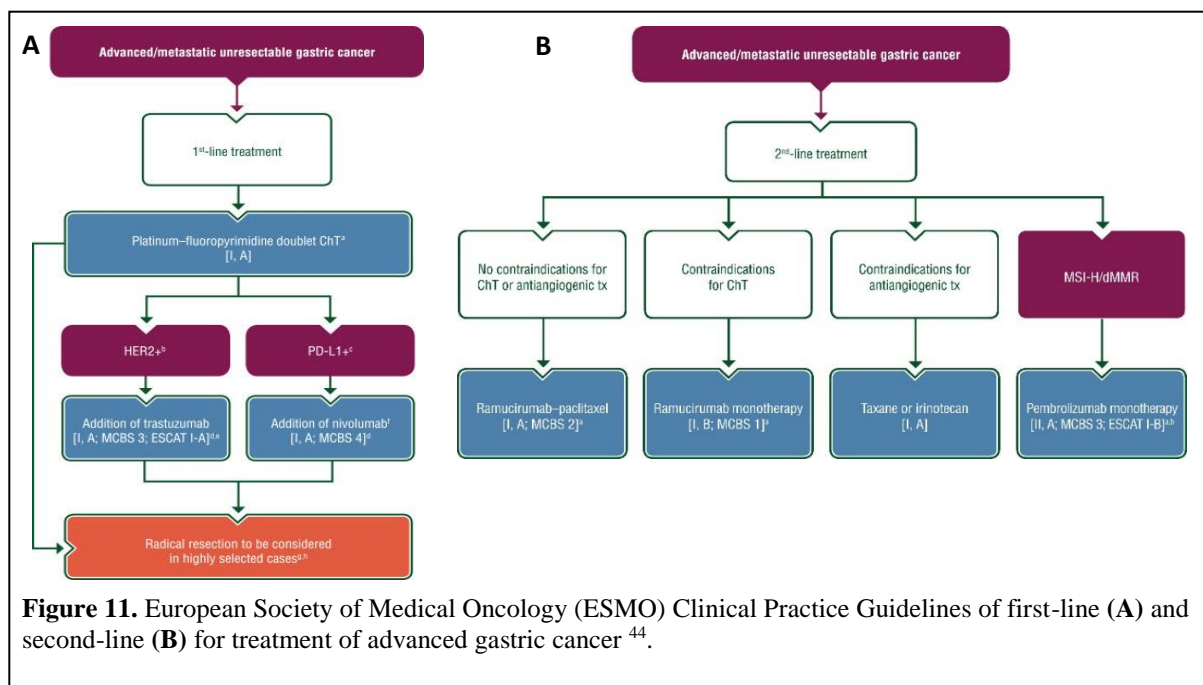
A

Advanced/metastatic unresectable gastric cancer

1st-line treatment

Platinum–fluoropyrimidine doublet ChT$^{a}$ [I, A]

HER2+$^{b}$

PD-L1+$^{c}$

Addition of trastuzumab [I, A; MCBS 3; ESCAT I-A]$^{d,e}$

Addition of nivolumab$^{f}$ [I, A; MCBS 4]$^{d}$

Radical resection to be considered in highly selected cases$^{g,h}$

B

Advanced/metastatic unresectable gastric cancer

2nd-line treatment

No contraindications for ChT or antiangiogenic tx

Contraindications for ChT

Contraindications for antiangiogenic tx

MSI-H/dMMR

Ramucirumab–paclitaxel [I, A; MCBS 2]$^{a}$

Ramucirumab monotherapy [I, B; MCBS 1]$^{a}$

Taxane or irinotecan [I, A]

Pembrolizumab monotherapy [II, A; MCBS 3; ESCAT I-B]$^{a,b}$

Figure 11. European Society of Medical Oncology (ESMO) Clinical Practice Guidelines of first-line (A) and second-line (B) for treatment of advanced gastric cancer $^{44}$.